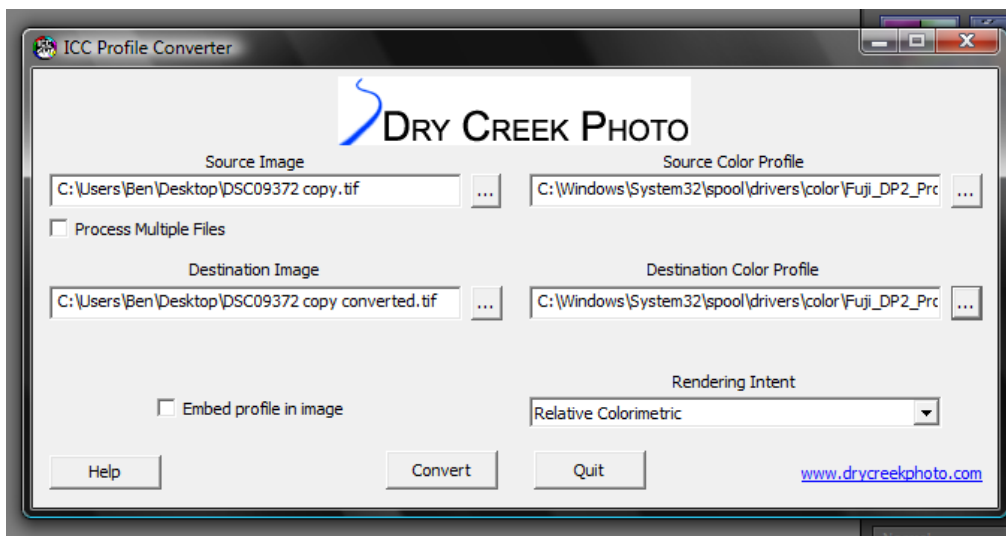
ICC Profile Converter

DRY CREEK PHOTO

Source Image
C:\Users\Ben\Desktop\DSC09372 copy.tif
...

Source Color Profile
C:\Windows\System32\spool\drivers\color\Fuji_DP2_Prc
...

Process Multiple Files

Destination Image
C:\Users\Ben\Desktop\DSC09372 copy converted.tif
...

Destination Color Profile
C:\Windows\System32\spool\drivers\color\Fuji_DP2_Prc
...

Rendering Intent
Relative Colorimetric

Embed profile in image

Help
Convert
Quit
www.drycreekphoto.com